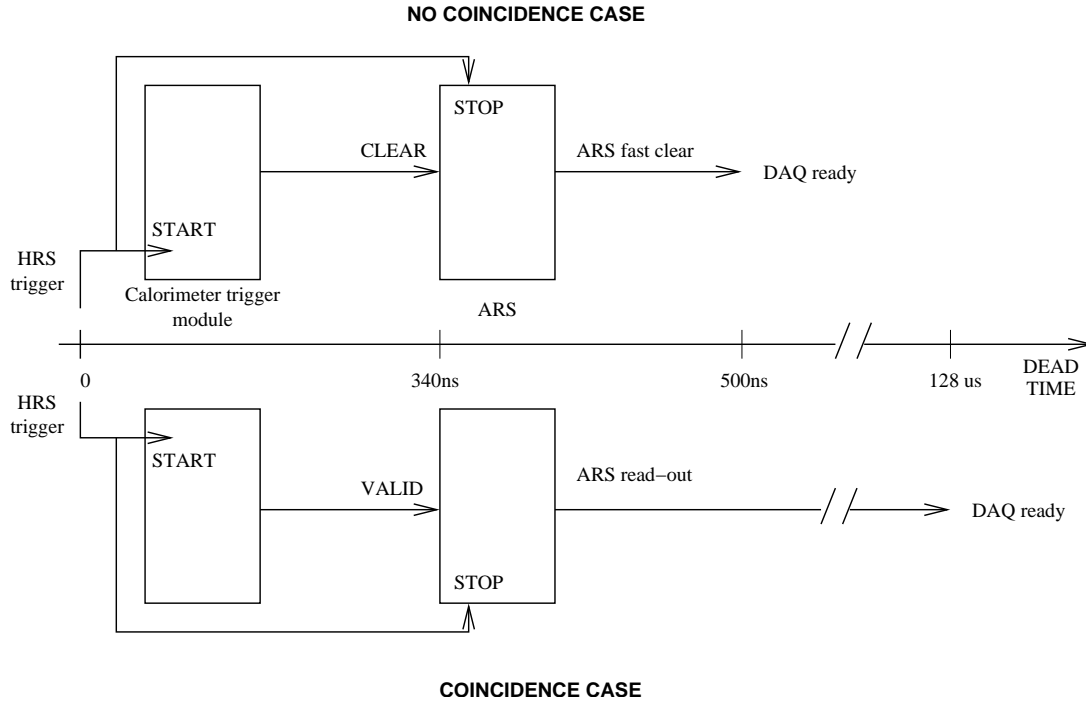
NO COINCIDENCE CASE

STOP

CLEAR

ARS fast clear

DAQ ready

START

HRS trigger

Calorimeter trigger module

ARS

0

340ns

500ns

128 us

DEAD TIME

HRS trigger

START

VALID

ARS read−out

DAQ ready

STOP

COINCIDENCE CASE